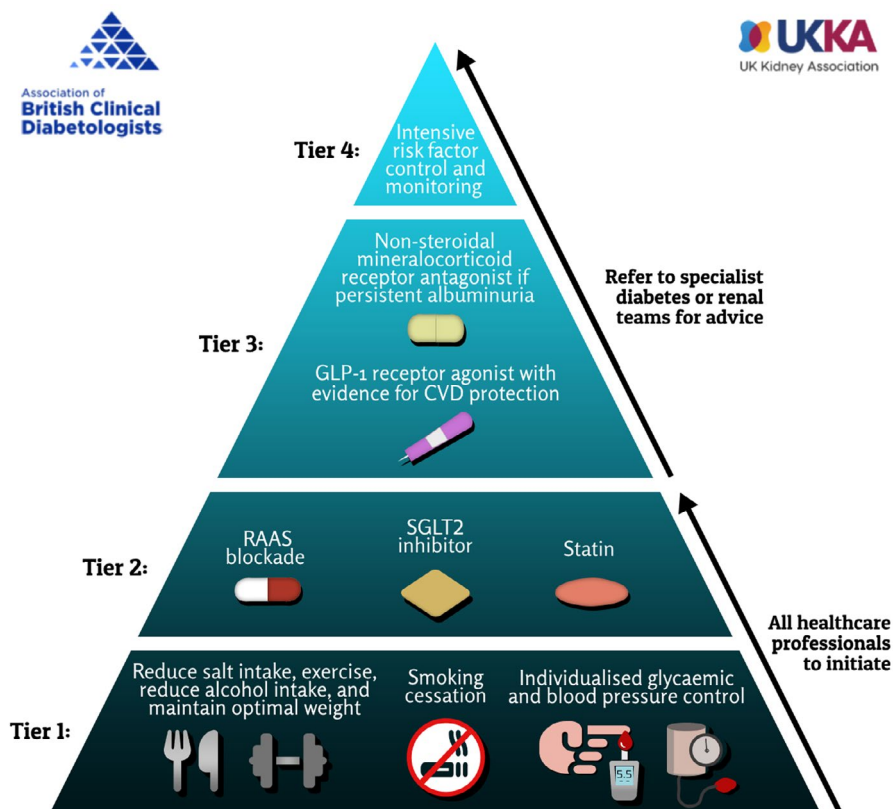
Association of
British Clinical
Diabetologists

UKKA
UK Kidney Association

Tier 4:

Intensive risk factor control and monitoring

Tier 3:

Non-steroidal mineralocorticoid receptor antagonist if persistent albuminuria

GLP-1 receptor agonist with evidence for CVD protection

Refer to specialist diabetes or renal teams for advice

Tier 2:

RAAS blockade

SGLT2 inhibitor

Statin

All healthcare professionals to initiate

Tier 1:

Reduce salt intake, exercise, reduce alcohol intake, and maintain optimal weight

Smoking cessation

Individualised glycaemic and blood pressure control

5.5